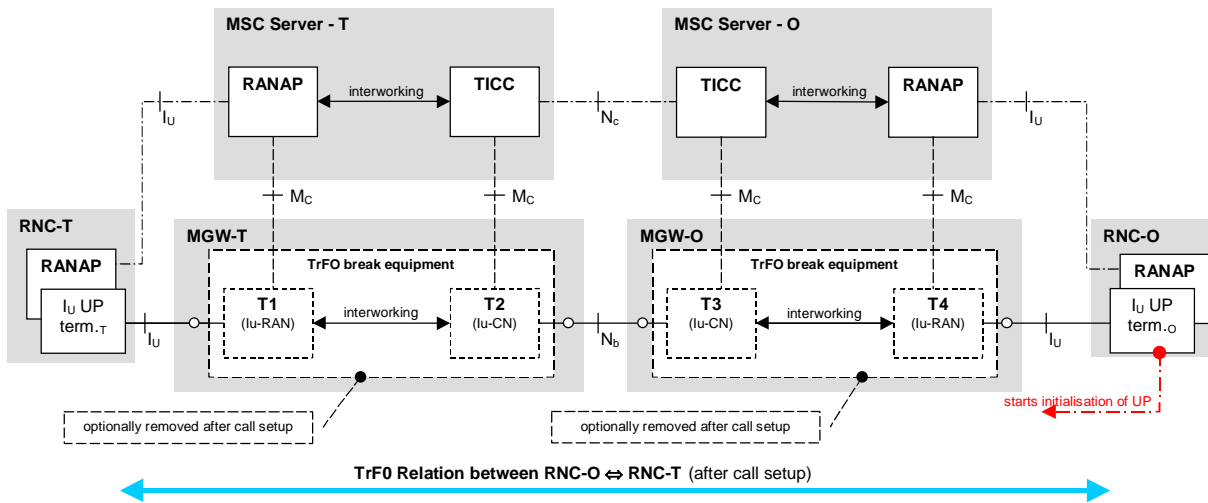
MSC Server - T

RANAP

interworking

TICC

MSC Server - O

TICC

interworking

RANAP

$I_U$

$N_c$

$I_U$

$M_C$

$M_C$

$M_C$

$M_C$

RNC-T

RANAP

$I_U$ UP term.$_T$

$I_U$

MGW-T

TrFO break equipment

T1 (Iu-RAN)

interworking

T2 (Iu-CN)

$N_b$

MGW-O

TrFO break equipment

T3 (Iu-CN)

interworking

T4 (Iu-RAN)

$I_U$

RNC-O

RANAP

$I_U$ UP term.$_O$

optionally removed after call setup

optionally removed after call setup

starts initialisation of UP

TrF0 Relation between RNC-O ⇔ RNC-T (after call setup)